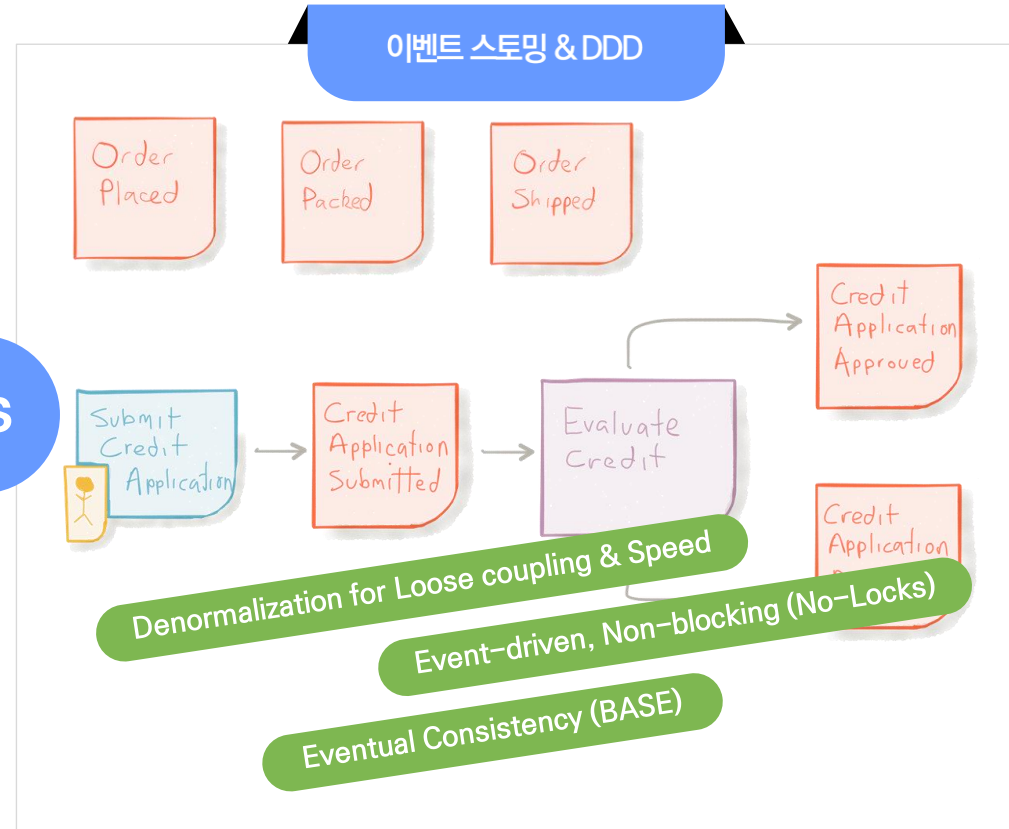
이벤트 스토밍 & DDD

Order Placed

Order Packed

Order Shipped

Credit Application Approved

s

Submit Credit Application

Credit Application Submitted

Evaluate Credit

Credit Application

Denormalization for Loose coupling & Speed

Event-driven, Non-blocking (No-Locks)

Eventual Consistency (BASE)